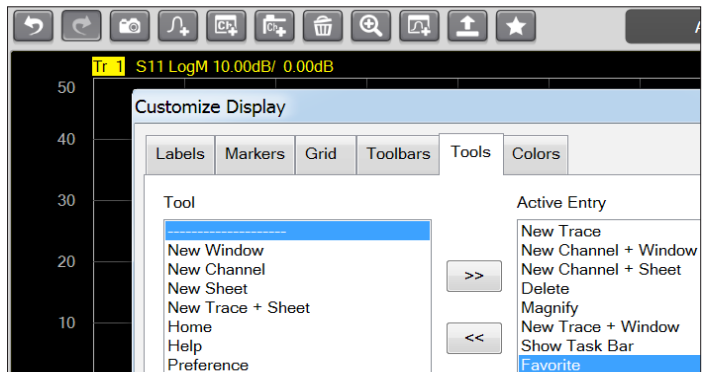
Tr 1 S11 LogM 10.00dB/ 0.00dB

50
40
30
20
10

Customize Display

Labels | Markers | Grid | Toolbars | Tools | Colors

Tool
--------------------
New Window
New Channel
New Sheet
New Trace + Sheet
Home
Help
Preference

>>
<<

Active Entry
New Trace
New Channel + Window
New Channel + Sheet
Delete
Magnify
New Trace + Window
Show Task Bar
Favorite